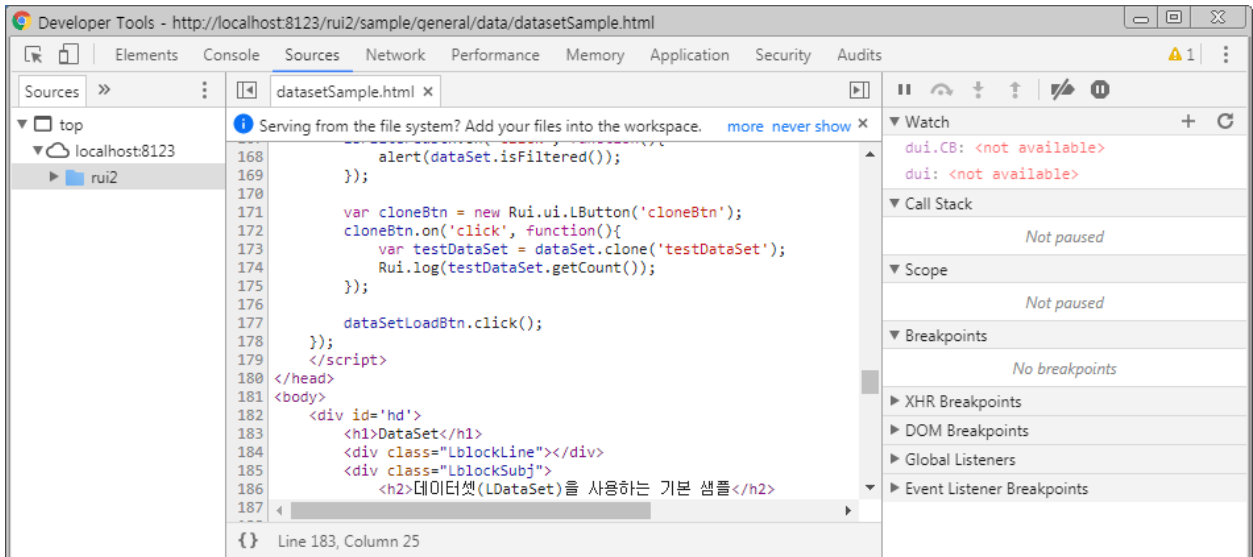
Developer Tools - http://localhost:8123/rui2/sample/general/data/datasetSample.html

Elements Console Sources Network Performance Memory Application Security Audits ⚠1

Sources »

▼ top
▼ localhost:8123
▶ rui2

datasetSample.html ×

Serving from the file system? Add your files into the workspace. more never show ×

```
168            alert(dataSet.isFiltered());
169        });
170
171        var cloneBtn = new Rui.ui.LButton('cloneBtn');
172        cloneBtn.on('click', function(){
173            var testDataSet = dataSet.clone('testDataSet');
174            Rui.log(testDataSet.getCount());
175        });
176
177        dataSetLoadBtn.click();
178    });
179    </script>
180 </head>
181 <body>
182    <div id='hd'>
183        <h1>DataSet</h1>
184        <div class="LblockLine"></div>
185        <div class="LblockSubj">
186            <h2>데이터셋(LDataSet)을 사용하는 기본 샘플</h2>
187
```

{} Line 183, Column 25

▼ Watch
dui.CB: <not available>
dui: <not available>
▼ Call Stack
Not paused
▼ Scope
Not paused
▼ Breakpoints
No breakpoints
▶ XHR Breakpoints
▶ DOM Breakpoints
▶ Global Listeners
▶ Event Listener Breakpoints